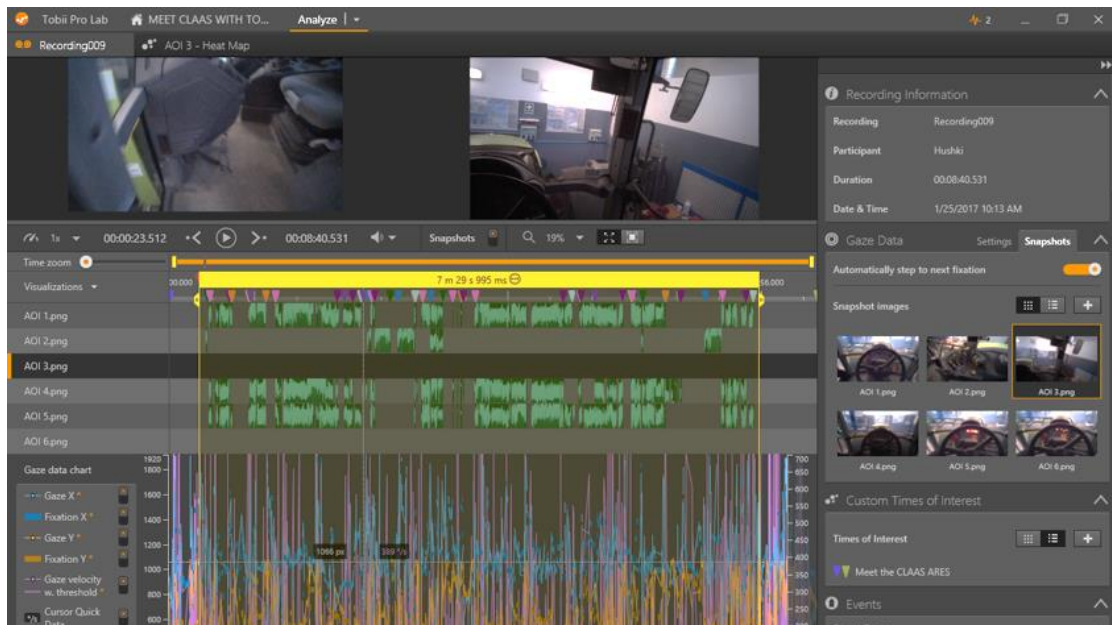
Tobii Pro Lab MEET CLAAS WITH TO... Analyze

Recording009 AOI 3 - Heat Map

1x 00:00:23.512 00:08:40.531 Snapshots 19%

Time zoom

Visualizations

00.000 7 m 29 s 995 ms 56.000

AOI 1.png
AOI 2.png
AOI 3.png
AOI 4.png
AOI 5.png
AOI 6.png

Gaze data chart

Gaze X
Fixation X
Gaze Y
Fixation Y
Gaze velocity w. threshold
Cursor Quick Data

1920 1800 1600 1400 1200 1000 800 600

1066 px 389 °/s

700 650 600 550 500 450 400 350 300 250 200

Recording Information

| Recording | Recording009 |
|---|---|
| Participant | Hushki |
| Duration | 00:08:40.531 |
| Date & Time | 1/25/2017 10:13 AM |

Gaze Data Settings Snapshots

Automatically step to next fixation

Snapshot images

AOI 1.png AOI 2.png AOI 3.png
AOI 4.png AOI 5.png AOI 6.png

Custom Times of Interest

Times of Interest

Meet the CLAAS ARES

Events